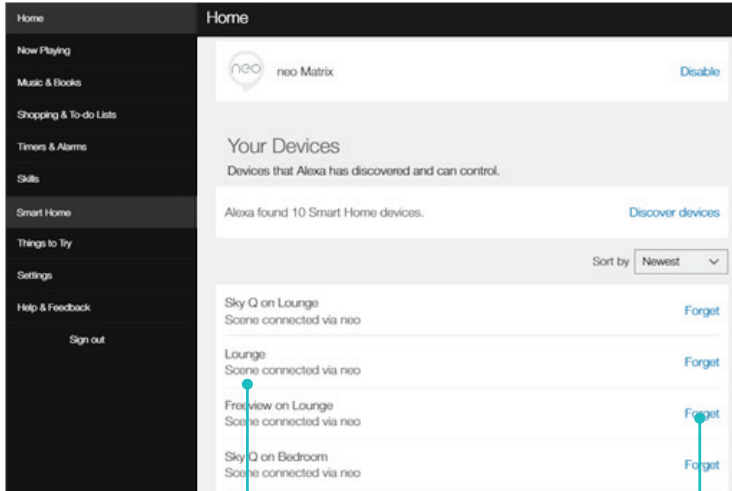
Home
Now Playing
Music & Books
Shopping & To-do Lists
Timers & Alarms
Skills
Smart Home
Things to Try
Settings
Help & Feedback
Sign out

Home

neo neo Matrix Disable

Your Devices
Devices that Alexa has discovered and can control.

Alexa found 10 Smart Home devices. Discover devices

Sort by Newest

Sky Q on Lounge
Scene connected via neo
Forget

Lounge
Scene connected via neo
Forget

Freeview on Lounge
Scene connected via neo
Forget

Sky Q on Bedroom
Scene connected via neo
Forget